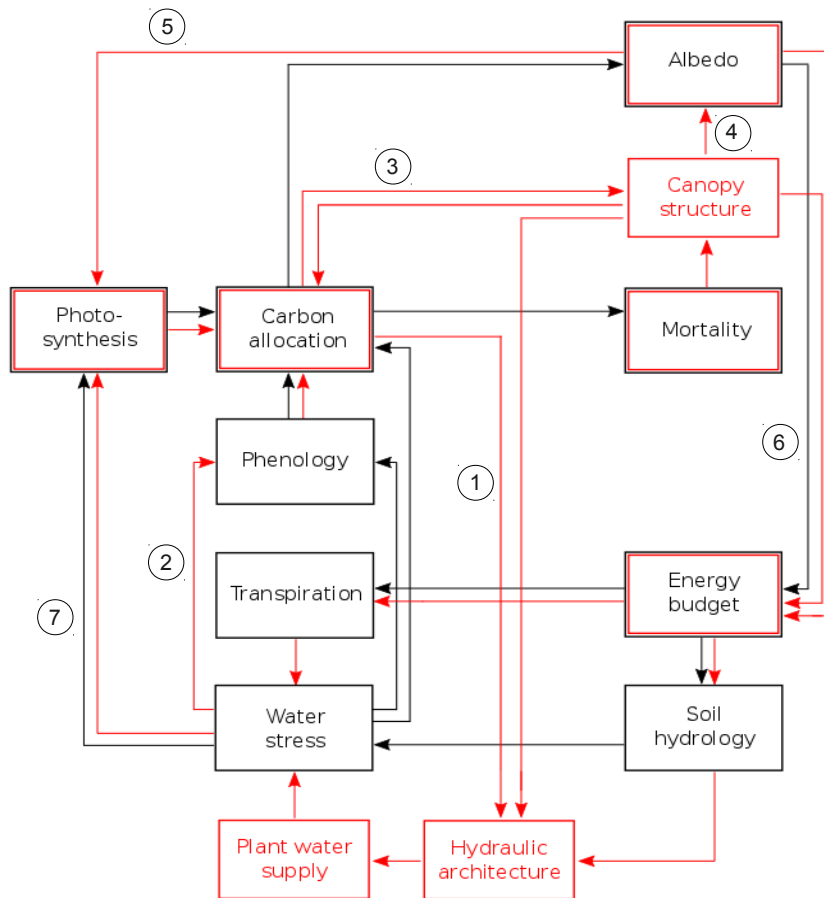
5

Albedo

4

3

Canopy structure

Photosynthesis

Carbon allocation

Mortality

Phenology

1

6

2

Transpiration

Energy budget

7

Water stress

Soil hydrology

Plant water supply

Hydraulic architecture